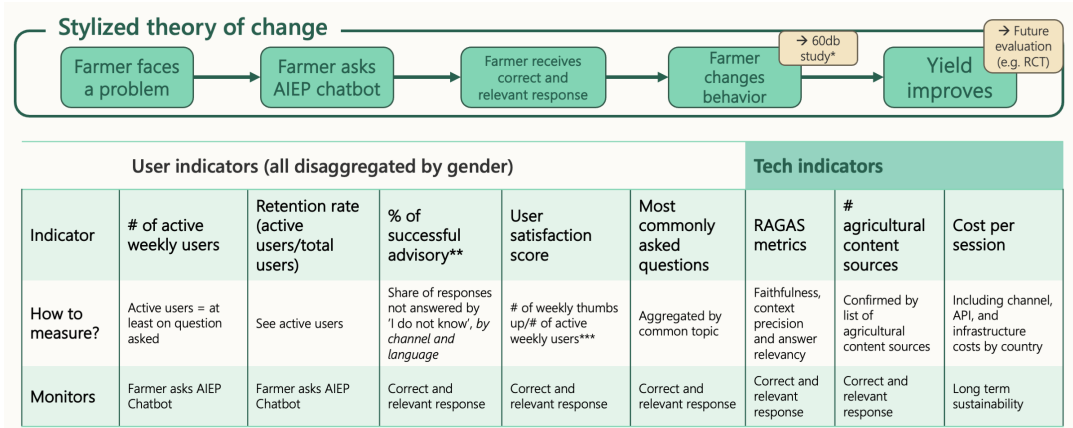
Stylized theory of change

Farmer faces a problem → Farmer asks AIEP chatbot → Farmer receives correct and relevant response → Farmer changes behavior → Yield improves

→ 60db study*

→ Future evaluation (e.g. RCT)

| | User indicators (all disaggregated by gender) | | | | | Tech indicators | | |
|---|---|---|---|---|---|---|---|---|
| Indicator | # of active weekly users | Retention rate (active users/total users) | % of successful advisory** | User satisfaction score | Most commonly asked questions | RAGAS metrics | # agricultural content sources | Cost per session |
| How to measure? | Active users = at least on question asked | See active users | Share of responses not answered by 'I do not know', *by channel and language* | # of weekly thumbs up/# of active weekly users*** | Aggregated by common topic | Faithfulness, context precision and answer relevancy | Confirmed by list of agricultural content sources | Including channel, API, and infrastructure costs by country |
| Monitors | Farmer asks AIEP Chatbot | Farmer asks AIEP Chatbot | Correct and relevant response | Correct and relevant response | Correct and relevant response | Correct and relevant response | Correct and relevant response | Long term sustainability |